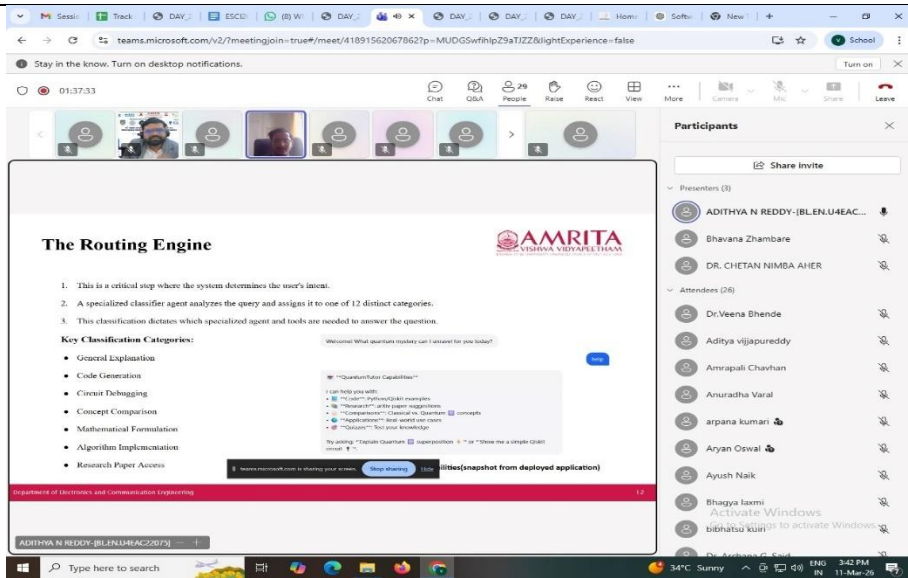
M Sessi | Track | DAY | ESCD | (8) W | DAY | DAY | DAY | DAY | Home | Softw | New | +

teams.microsoft.com/v2/?meetingjoin=true#/meet/41891562067862?p=MUDGSwfihlpZ9aTJZZ&lightExperience=false

School

Stay in the know. Turn on desktop notifications.

Turn on

01:37:33

Chat Q&A 29 People Raise React View More Camera Mic Share Leave

Participants

Share invite

Presenters (3)

ADITHYA N REDDY-[BL.EN.U4EAC...

Bhavana Zhambare

DR. CHETAN NIMBA AHER

Attendees (26)

Dr.Veena Bhende

Aditya vijjapureddy

Amrapali Chavhan

Anuradha Varal

arpana kumari

Aryan Oswal

Ayush Naik

Bhagya laxmi

bibhatsu kuiri

Dr. Archana G. Said

Activate Windows
Go to Settings to activate Windows.

The Routing Engine

AMRITA
VISHWA VIDYAPEETHAM

1. This is a critical step where the system determines the user's intent.

2. A specialized classifier agent analyzes the query and assigns it to one of 12 distinct categories.

3. This classification dictates which specialized agent and tools are needed to answer the question.

Key Classification Categories:

• General Explanation

• Code Generation

• Circuit Debugging

• Concept Comparison

• Mathematical Formulation

• Algorithm Implementation

• Research Paper Access

Welcome! What quantum mystery can I unravel for you today?

help

**QuantumTutor Capabilities**

I can help you with:
• **Code**: Python/Qiskit examples
• **Research**: arXiv paper suggestions
• **Comparisons**: Classical vs. Quantum concepts
• **Applications**: Real-world use cases
• **Quizzes**: Test your knowledge

Try asking: "Explain Quantum superposition" or "Show me a simple Qiskit circuit".

teams.microsoft.com is sharing your screen. Stop sharing Hide

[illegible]bilities(snapshot from deployed application)

Department of Electronics and Communication Engineering

12

ADITHYA N REDDY-[BL.EN.U4EAC22075]

Type here to search

34°C Sunny ENG IN 3:42 PM 11-Mar-26